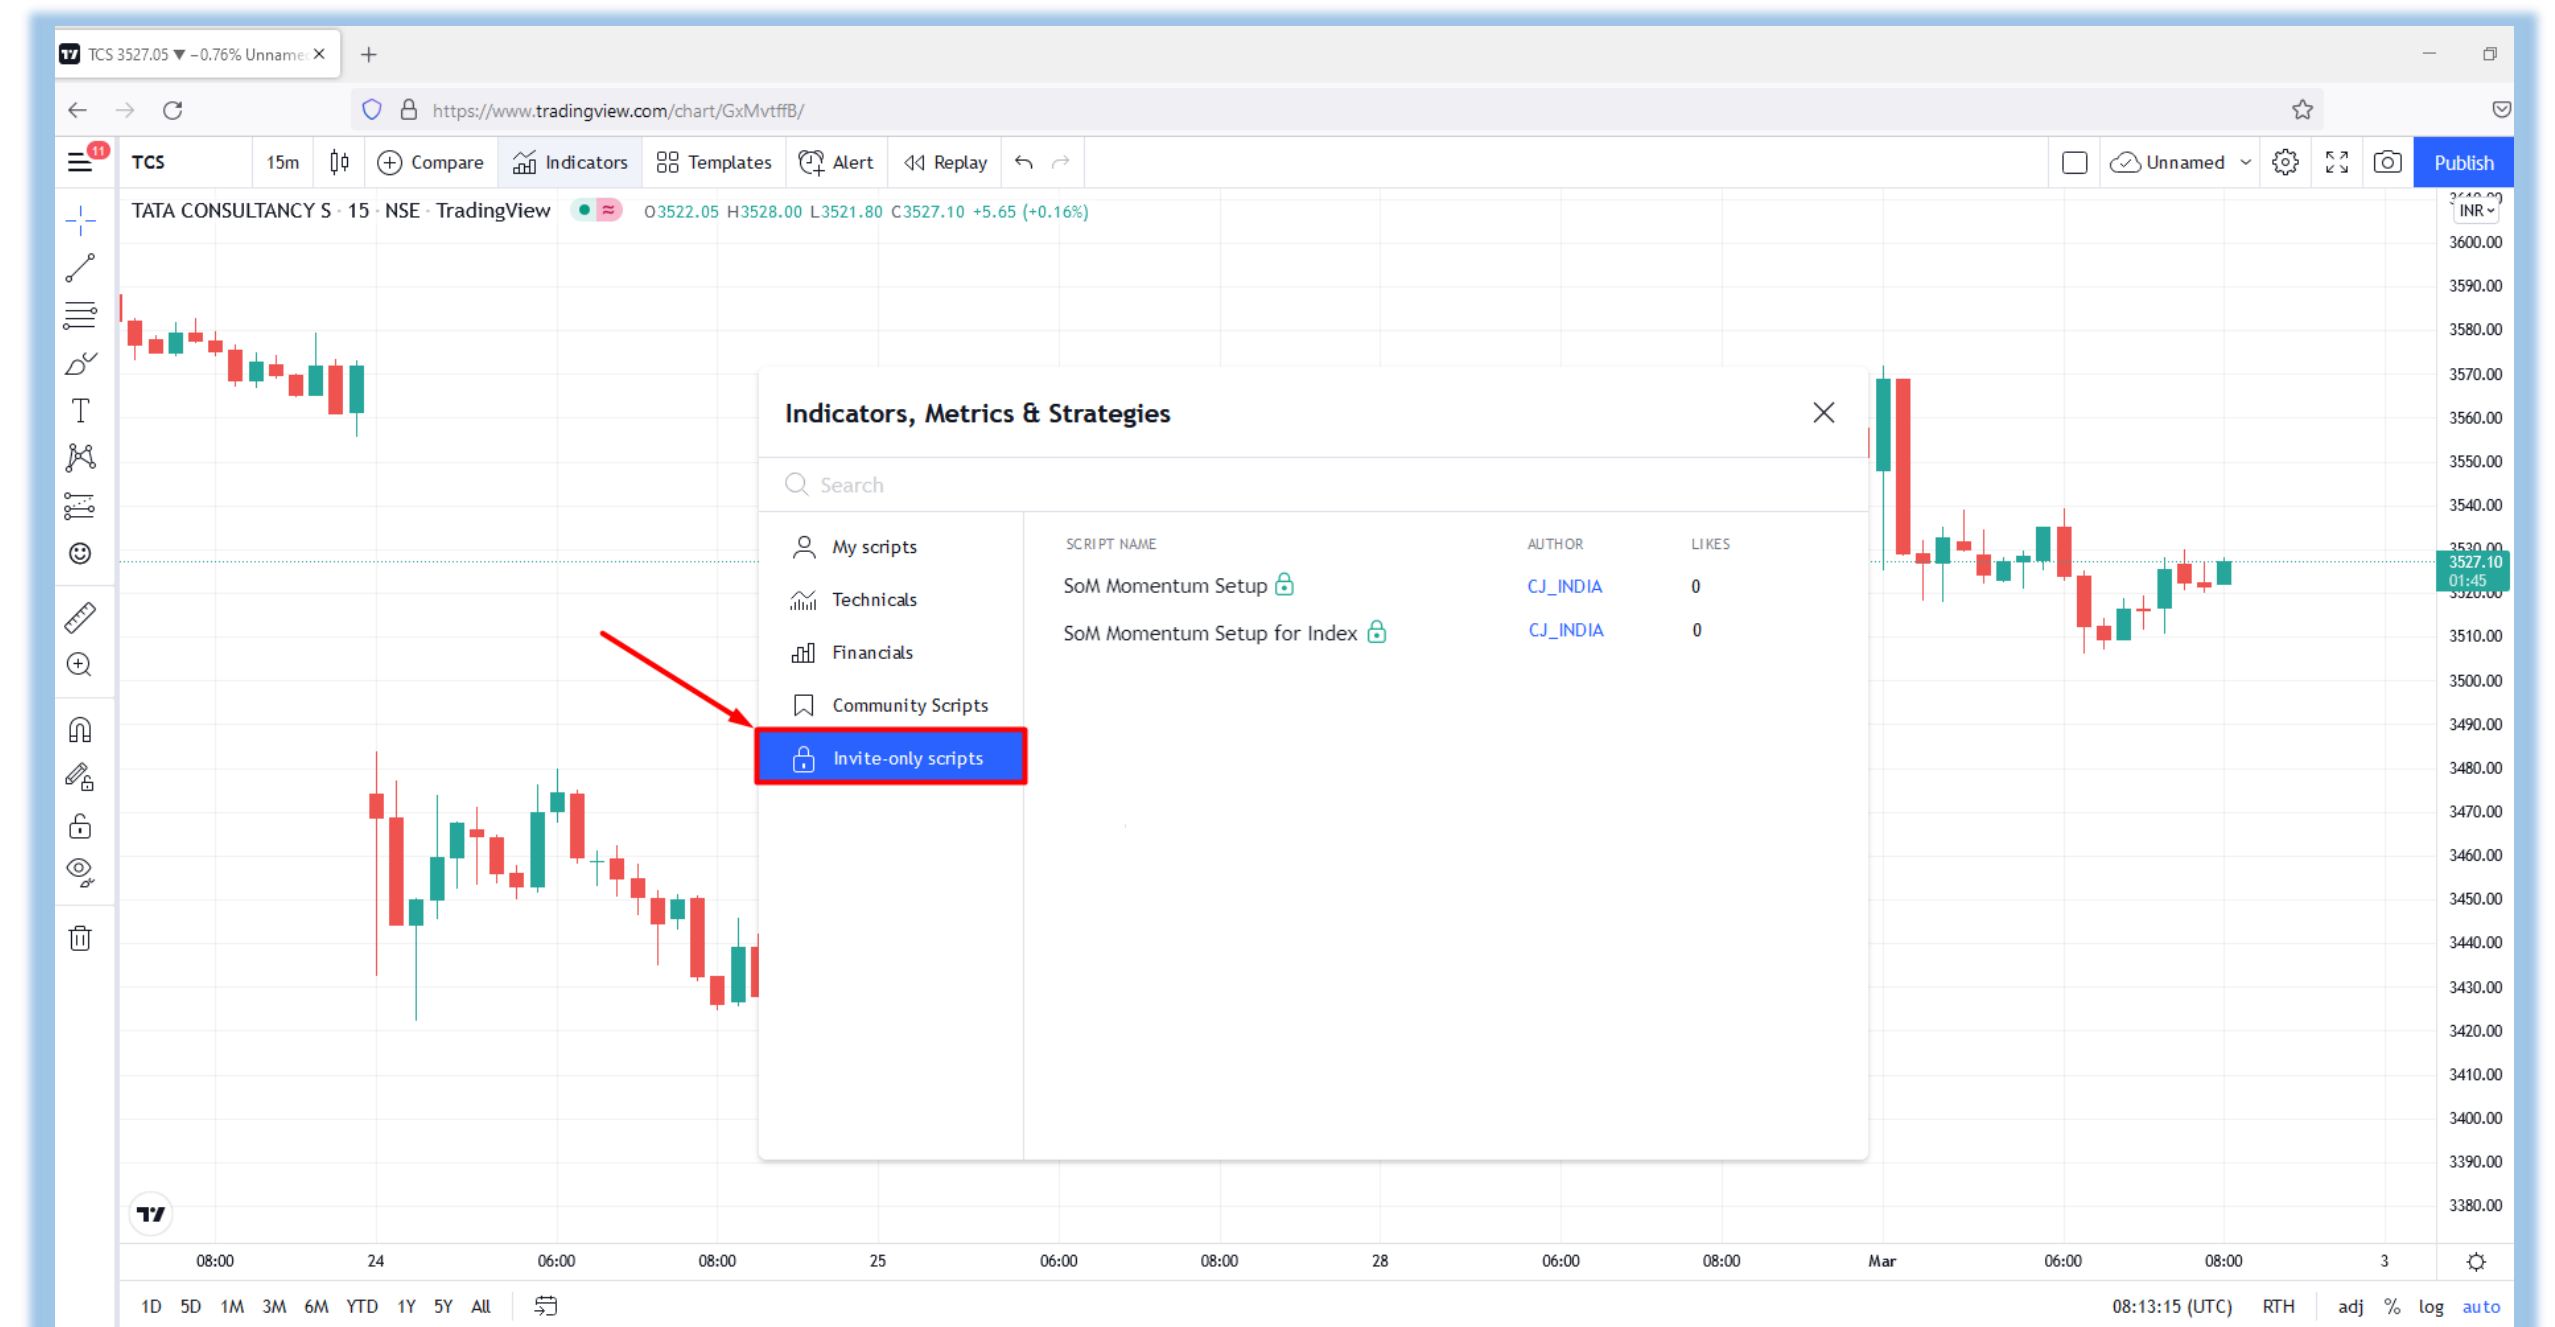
TCS 3527.05 ▼ −0.76% Unname ×

https://www.tradingview.com/chart/GxMvtffB/

11
TCS 15m Compare Indicators Templates Alert Replay
Unnamed Publish

TATA CONSULTANCY S · 15 · NSE · TradingView O3522.05 H3528.00 L3521.80 C3527.10 +5.65 (+0.16%)

INR
3600.00
3590.00
3580.00
3570.00
3560.00
3550.00
3540.00
3527.10
01:45
3510.00
3500.00
3490.00
3480.00
3470.00
3460.00
3450.00
3440.00
3430.00
3420.00
3410.00
3400.00
3390.00
3380.00

Indicators, Metrics & Strategies

Search

My scripts
Technicals
Financials
Community Scripts
Invite-only scripts

| SCRIPT NAME | AUTHOR | LIKES |
|---|---|---|
| SoM Momentum Setup | CJ_INDIA | 0 |
| SoM Momentum Setup for Index | CJ_INDIA | 0 |

08:00 24 06:00 08:00 25 06:00 08:00 28 06:00 08:00 Mar 06:00 08:00 3

1D 5D 1M 3M 6M YTD 1Y 5Y All
08:13:15 (UTC) RTH adj % log auto